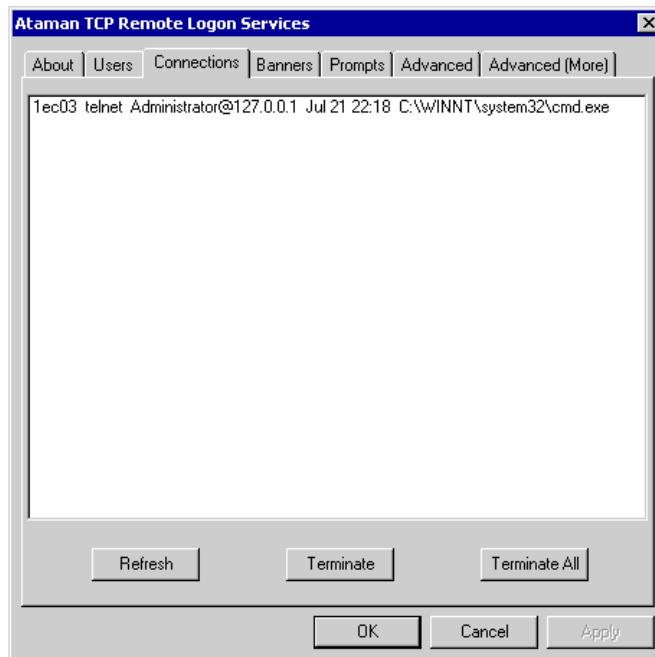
Ataman TCP Remote Logon Services

About | Users | Connections | Banners | Prompts | Advanced | Advanced (More)

1ec03 telnet Administrator@127.0.0.1 Jul 21 22:18 C:\WINNT\system32\cmd.exe

Refresh

Terminate

Terminate All

OK

Cancel

Apply